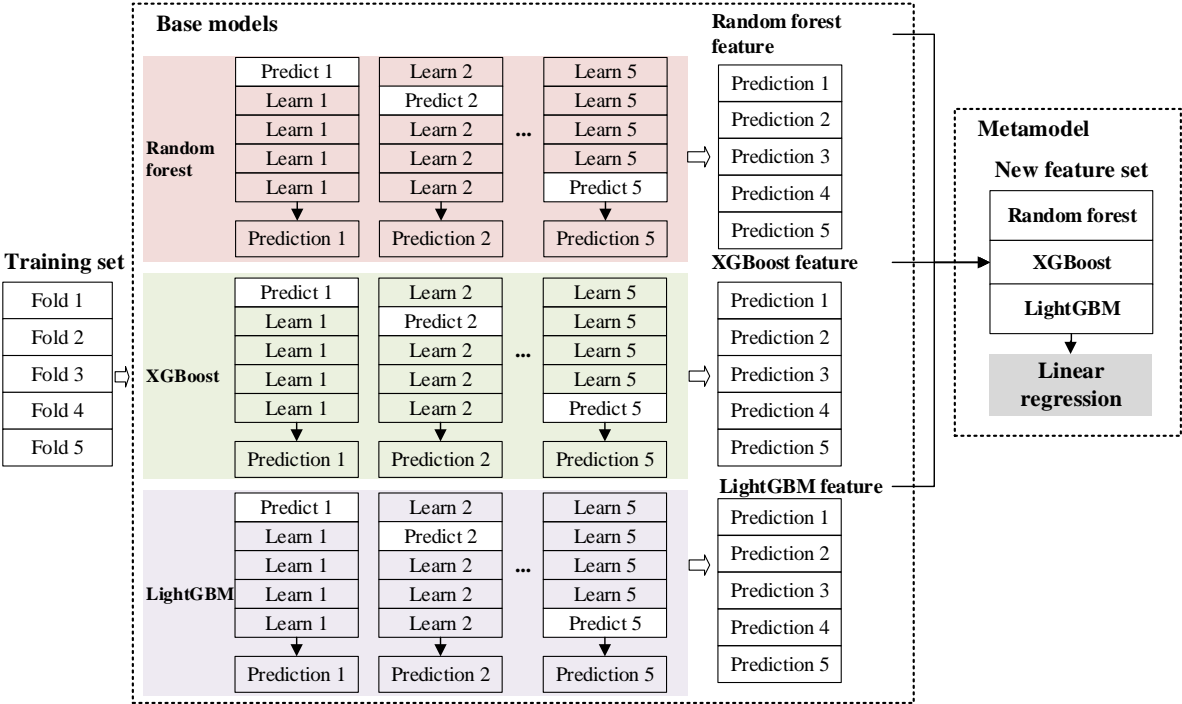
Base models

Random forest feature

Predict 1
Learn 1
Learn 1
Learn 1
Learn 1

Learn 2
Predict 2
Learn 2
Learn 2
Learn 2

...

Learn 5
Learn 5
Learn 5
Learn 5
Predict 5

Random forest

Prediction 1
Prediction 2
Prediction 5

Prediction 1
Prediction 2
Prediction 3
Prediction 4
Prediction 5

Metamodel

New feature set

Random forest
XGBoost
LightGBM

Linear regression

Training set

Fold 1
Fold 2
Fold 3
Fold 4
Fold 5

XGBoost feature

Predict 1
Learn 1
Learn 1
Learn 1
Learn 1

Learn 2
Predict 2
Learn 2
Learn 2
Learn 2

...

Learn 5
Learn 5
Learn 5
Learn 5
Predict 5

XGBoost

Prediction 1
Prediction 2
Prediction 5

Prediction 1
Prediction 2
Prediction 3
Prediction 4
Prediction 5

LightGBM feature

Predict 1
Learn 1
Learn 1
Learn 1
Learn 1

Learn 2
Predict 2
Learn 2
Learn 2
Learn 2

...

Learn 5
Learn 5
Learn 5
Learn 5
Predict 5

LightGBM

Prediction 1
Prediction 2
Prediction 5

Prediction 1
Prediction 2
Prediction 3
Prediction 4
Prediction 5